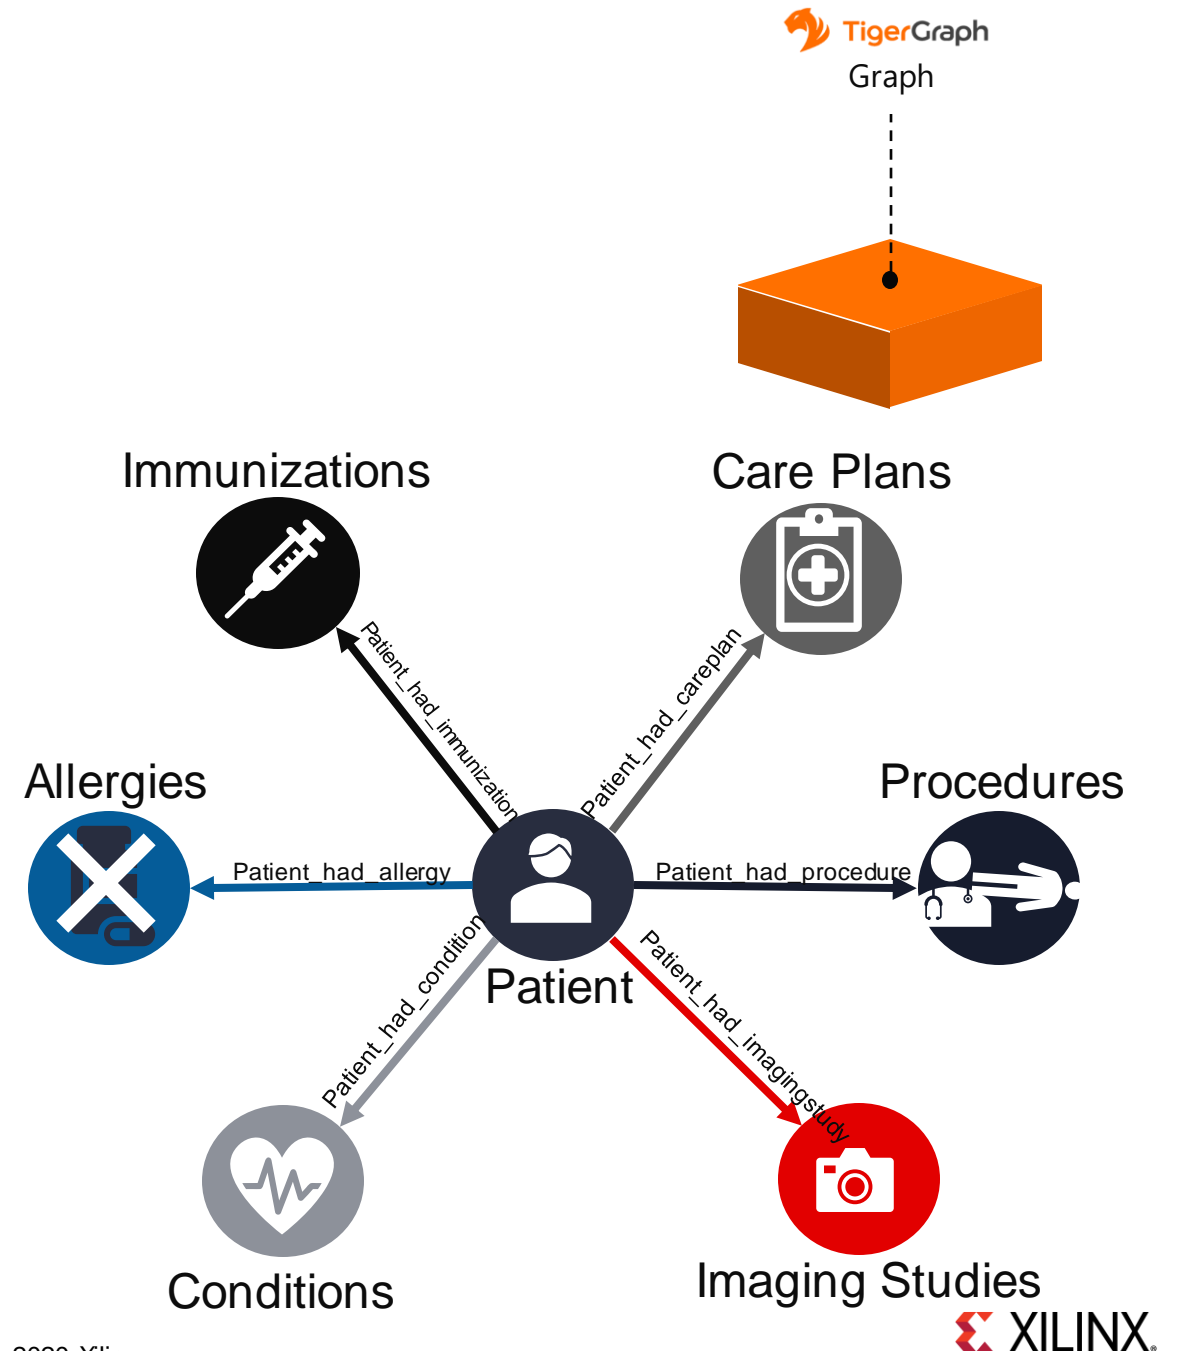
TigerGraph
Graph

Immunizations

Care Plans

Patient_had_immunization

Patient_had_careplan

Allergies

Procedures

Patient_had_allergy

Patient_had_procedure

Patient

Patient_had_condition

Patient_had_imagingstudy

Conditions

Imaging Studies

XILINX.

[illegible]